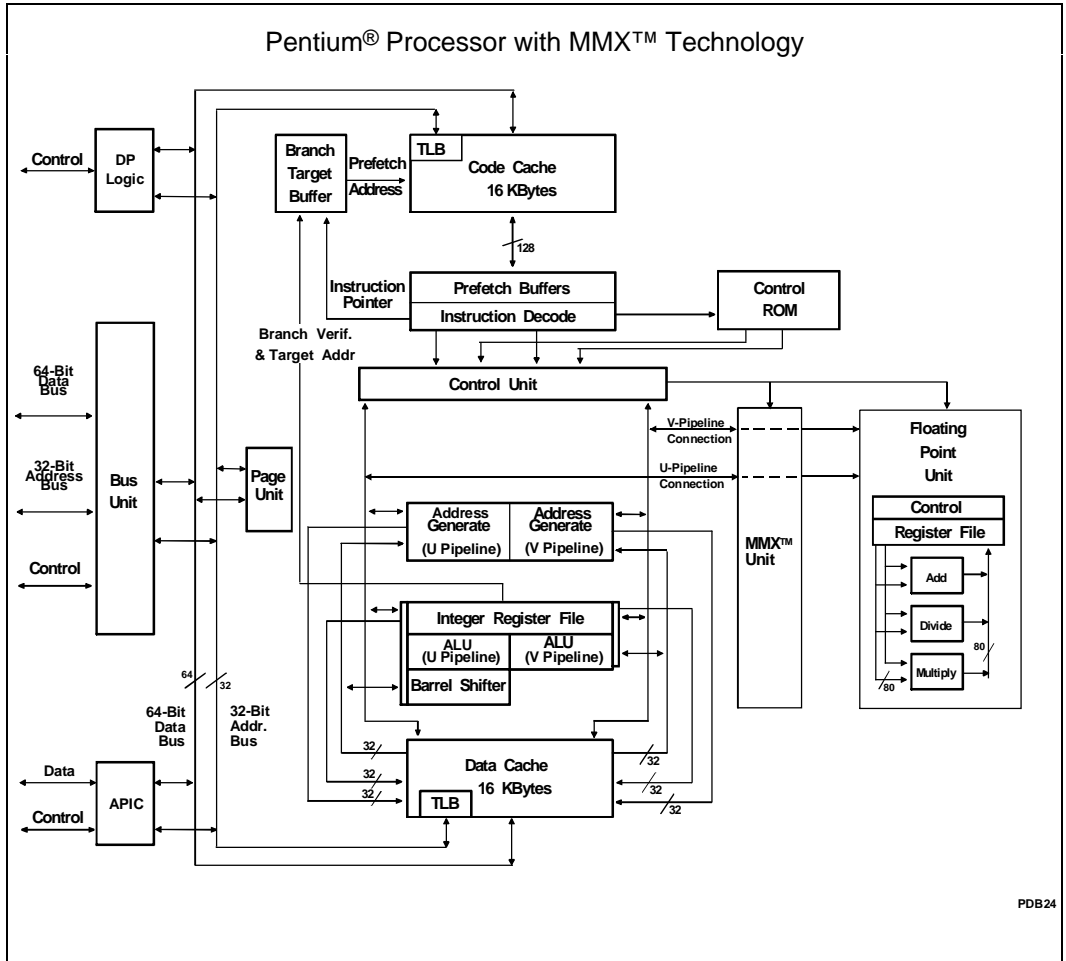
Pentium® Processor with MMX™ Technology

Control

DP Logic

Branch Target Buffer

Prefetch Address

TLB

Code Cache 16 KBytes

128

Instruction Pointer

Prefetch Buffers

Instruction Decode

Control ROM

Branch Verif. & Target Addr

64-Bit Data Bus

32-Bit Address Bus

Control

Bus Unit

Page Unit

Control Unit

V-Pipeline Connection

U-Pipeline Connection

MMX™ Unit

Floating Point Unit

Control

Register File

Add

Divide

Multiply

80

80

Address Generate (U Pipeline)

Address Generate (V Pipeline)

Integer Register File

ALU (U Pipeline)

ALU (V Pipeline)

Barrel Shifter

64

32

64-Bit Data Bus

32-Bit Addr. Bus

32

32

32

32

32

32

Data

Control

APIC

Data Cache 16 KBytes

TLB

PDB24